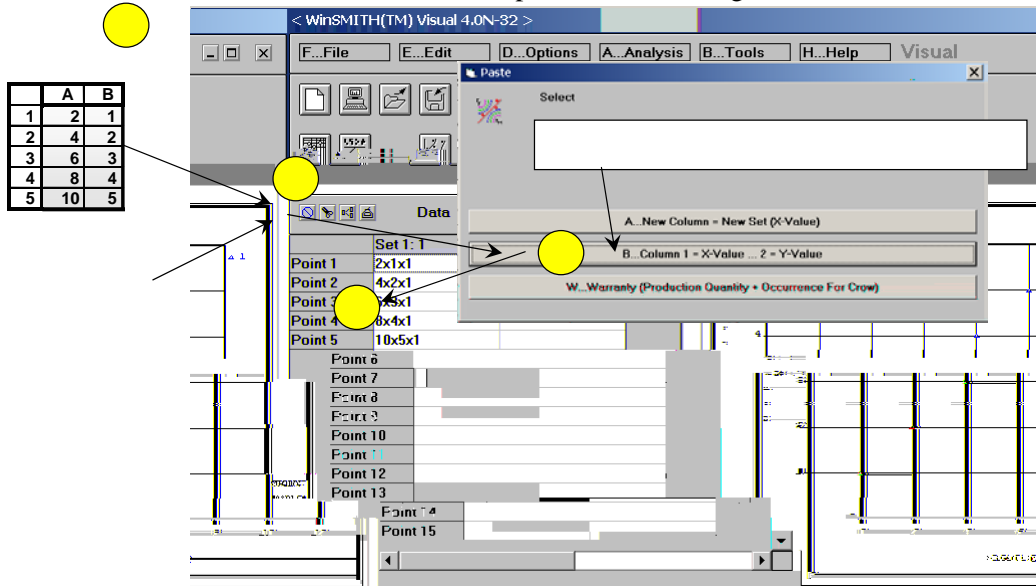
< WinSMITH(TM) Visual 4.0N-32 >

F...File E...Edit D...Options A...Analysis B...Tools H...Help Visual

|   | A | B |
|---|---|---|
| 1 | 2 | 1 |
| 2 | 4 | 2 |
| 3 | 6 | 3 |
| 4 | 8 | 4 |
| 5 | 10 | 5 |

Paste

Select

A...New Column = New Set (X-Value)

B...Column 1 = X-Value ... 2 = Y-Value

W...Warranty (Production Quantity + Occurrence For Crow)

Data

Set 1: 1

Point 1 2x1x1
Point 2 4x2x1
Point 3 6x3x1
Point 4 8x4x1
Point 5 10x5x1
Point 6
Point 7
Point 8
Point 9
Point 10
Point 11
Point 12
Point 13
Point 14
Point 15